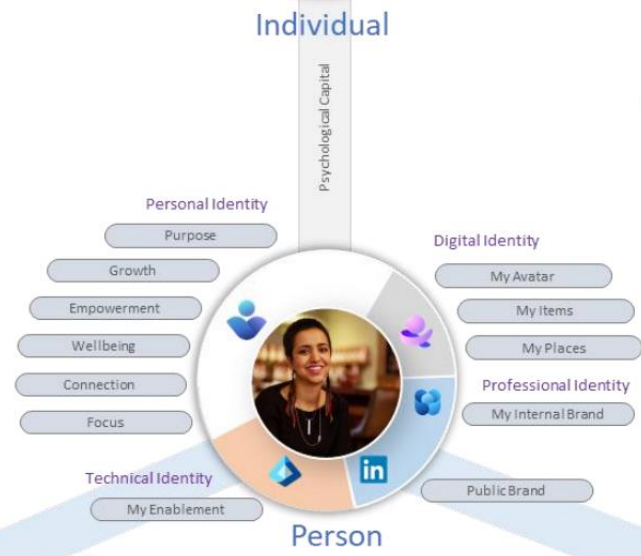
Individual

Psychological Capital

Personal Identity

Purpose

Growth

Empowerment

Wellbeing

Connection

Focus

Digital Identity

My Avatar

My Items

My Places

Professional Identity

My Internal Brand

in

Public Brand

Technical Identity

My Enablement

Person